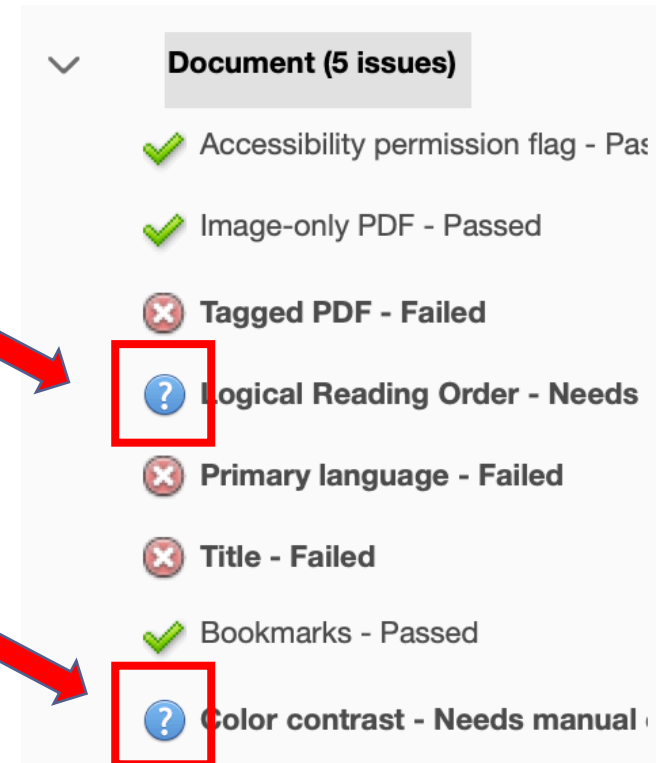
Document (5 issues)

Accessibility permission flag - Pas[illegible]

Image-only PDF - Passed

Tagged PDF - Failed

Logical Reading Order - Needs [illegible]

Primary language - Failed

Title - Failed

Bookmarks - Passed

Color contrast - Needs manual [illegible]